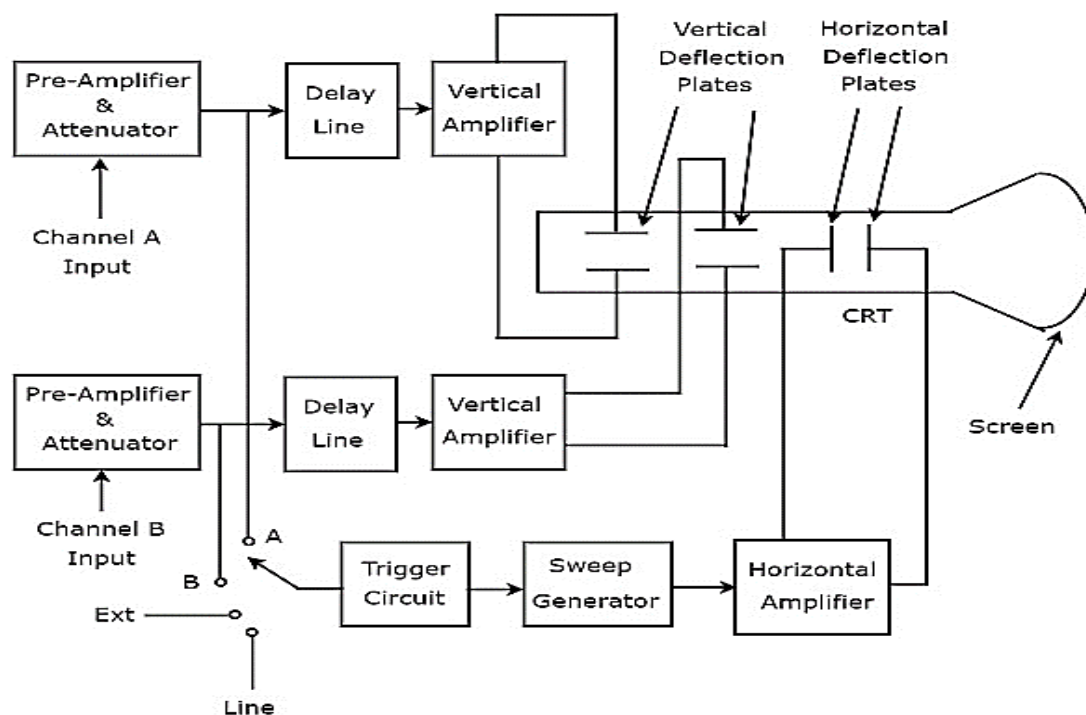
Pre-Amplifier & Attenuator

Channel A Input

Delay Line

Vertical Amplifier

Vertical Deflection Plates

Horizontal Deflection Plates

CRT

Screen

Pre-Amplifier & Attenuator

Channel B Input

Delay Line

Vertical Amplifier

A

B

Ext

Line

Trigger Circuit

Sweep Generator

Horizontal Amplifier